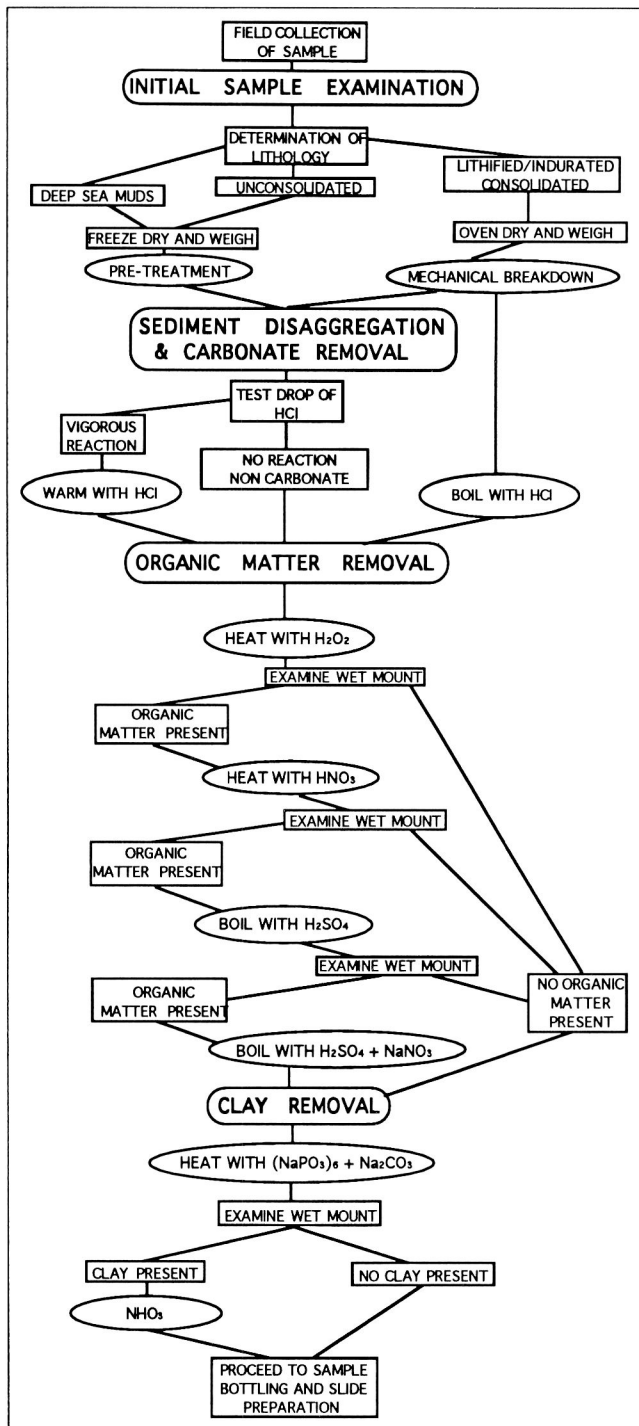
FIELD COLLECTION OF SAMPLE

INITIAL SAMPLE EXAMINATION

DETERMINATION OF LITHOLOGY

DEEP SEA MUDS

UNCONSOLIDATED

LITHIFIED/INDURATED CONSOLIDATED

FREEZE DRY AND WEIGH

OVEN DRY AND WEIGH

PRE-TREATMENT

MECHANICAL BREAKDOWN

SEDIMENT DISAGGREGATION & CARBONATE REMOVAL

TEST DROP OF HCl

VIGOROUS REACTION

NO REACTION NON CARBONATE

WARM WITH HCl

BOIL WITH HCl

ORGANIC MATTER REMOVAL

HEAT WITH $H_2O_2$

EXAMINE WET MOUNT

ORGANIC MATTER PRESENT

HEAT WITH $HNO_3$

EXAMINE WET MOUNT

ORGANIC MATTER PRESENT

BOIL WITH $H_2SO_4$

EXAMINE WET MOUNT

ORGANIC MATTER PRESENT

NO ORGANIC MATTER PRESENT

BOIL WITH $H_2SO_4$ + $NaNO_3$

CLAY REMOVAL

HEAT WITH $(NaPO_3)_6$ + $Na_2CO_3$

EXAMINE WET MOUNT

CLAY PRESENT

NO CLAY PRESENT

$NHO_3$

PROCEED TO SAMPLE BOTTLING AND SLIDE PREPARATION